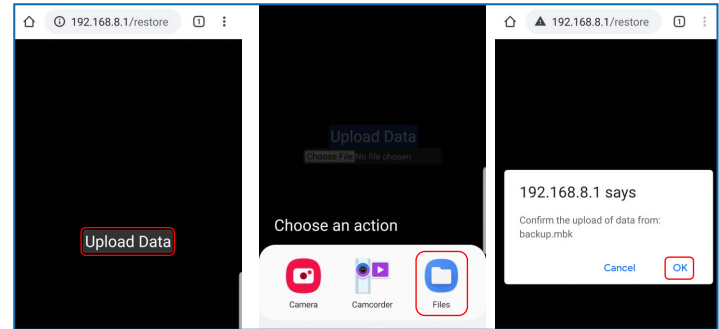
192.168.8.1/restore

1

Upload Data

Upload Data

Choose File No file chosen

Choose an action

Camera

Camcorder

Files

192.168.8.1/restore

1

192.168.8.1 says

Confirm the upload of data from: backup.mbk

Cancel

OK